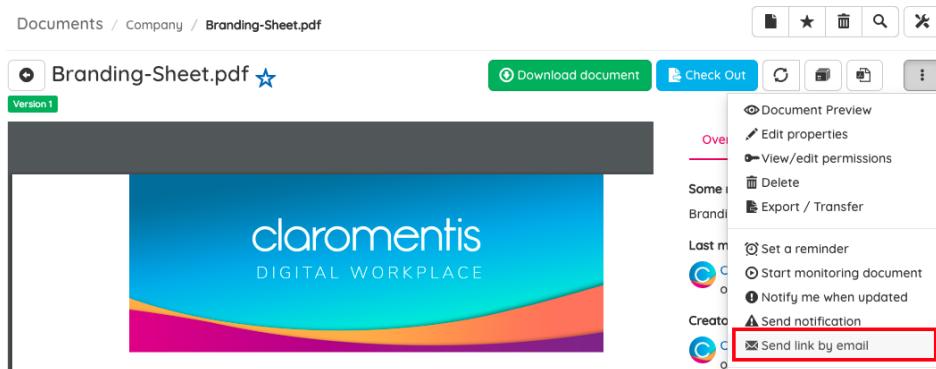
Documents / Company / Branding-Sheet.pdf

Branding-Sheet.pdf

Version 1

Download document

Check Out

Ove

Some

Brandi

Last m

C
o

Creato

C
o

claromentis
DIGITAL WORKPLACE

Document Preview
Edit properties
View/edit permissions
Delete
Export / Transfer
Set a reminder
Start monitoring document
Notify me when updated
Send notification
Send link by email